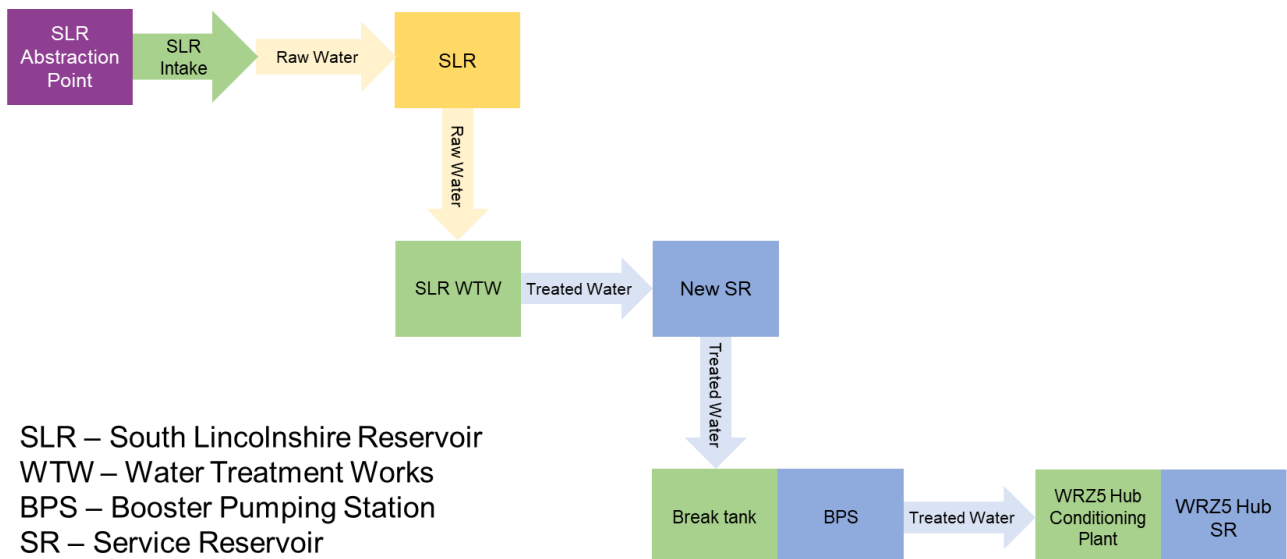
SLR Abstraction Point

SLR Intake

Raw Water

SLR

Raw Water

SLR WTW

Treated Water

New SR

Treated Water

Break tank

BPS

Treated Water

WRZ5 Hub Conditioning Plant

WRZ5 Hub SR

SLR – South Lincolnshire Reservoir
WTW – Water Treatment Works
BPS – Booster Pumping Station
SR – Service Reservoir